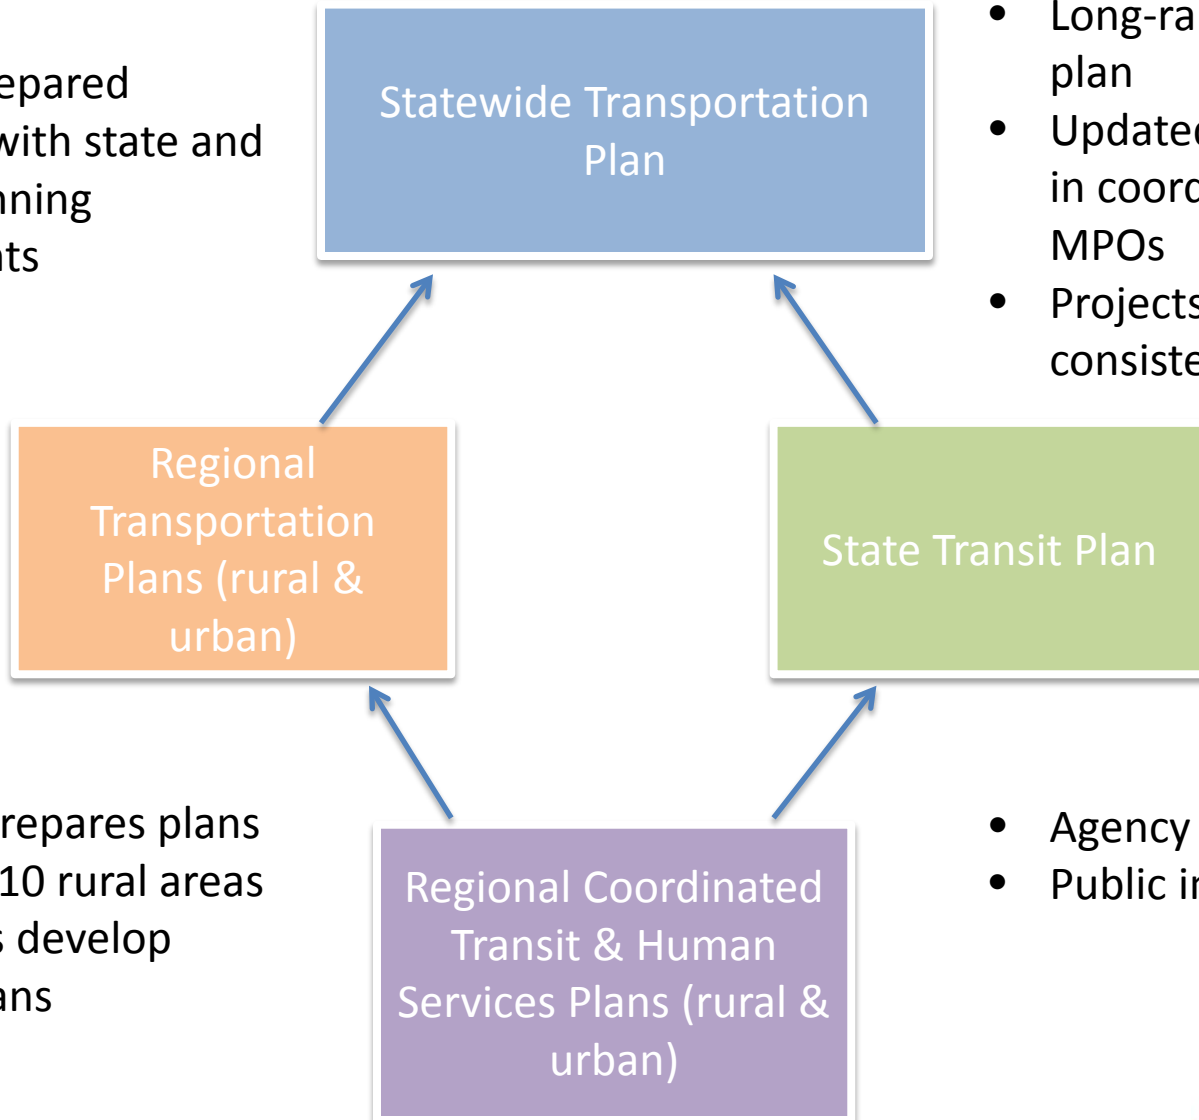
epared
with state and
nning
ts

Statewide Transportation Plan

- Long-ra
plan
- Updated
in coord
MPOs
- Projects
consiste

Regional Transportation Plans (rural & urban)

State Transit Plan

repares plans
10 rural areas
s develop
ans

Regional Coordinated Transit & Human Services Plans (rural & urban)

- Agency
- Public in